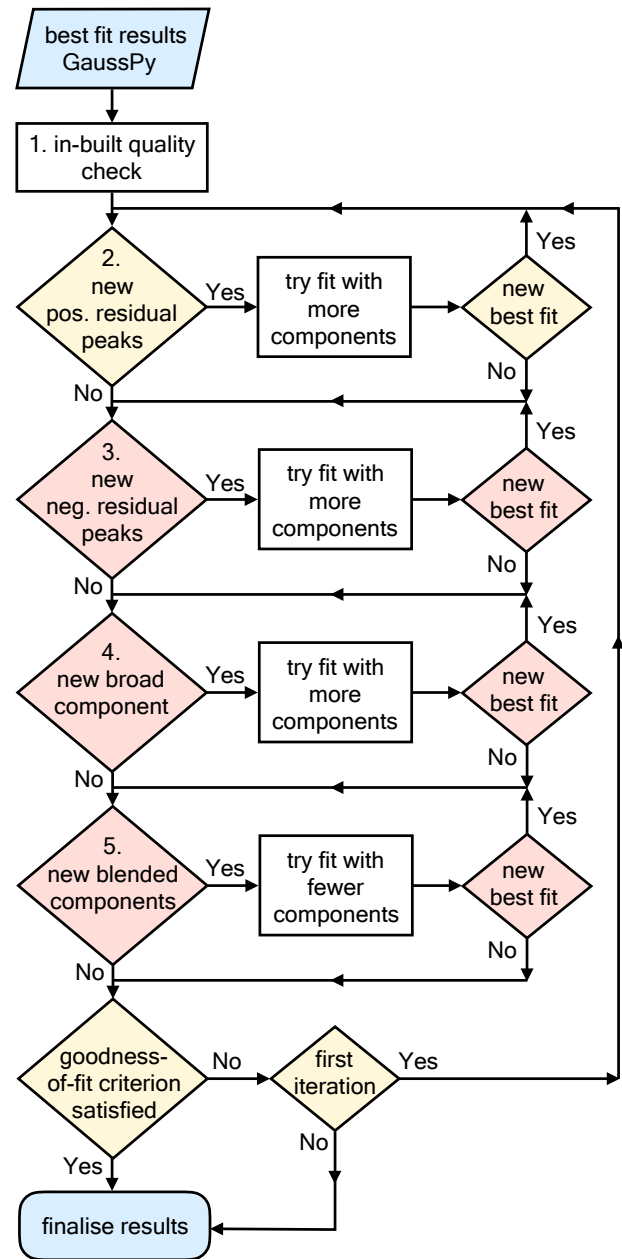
best fit results GaussPy

1. in-built quality check

2. new pos. residual peaks

Yes

try fit with more components

new best fit

Yes

No

No

3. new neg. residual peaks

Yes

try fit with more components

new best fit

Yes

No

No

4. new broad component

Yes

try fit with more components

new best fit

Yes

No

No

5. new blended components

Yes

try fit with fewer components

new best fit

Yes

No

No

goodness-of-fit criterion satisfied

No

first iteration

Yes

No

Yes

finalise results